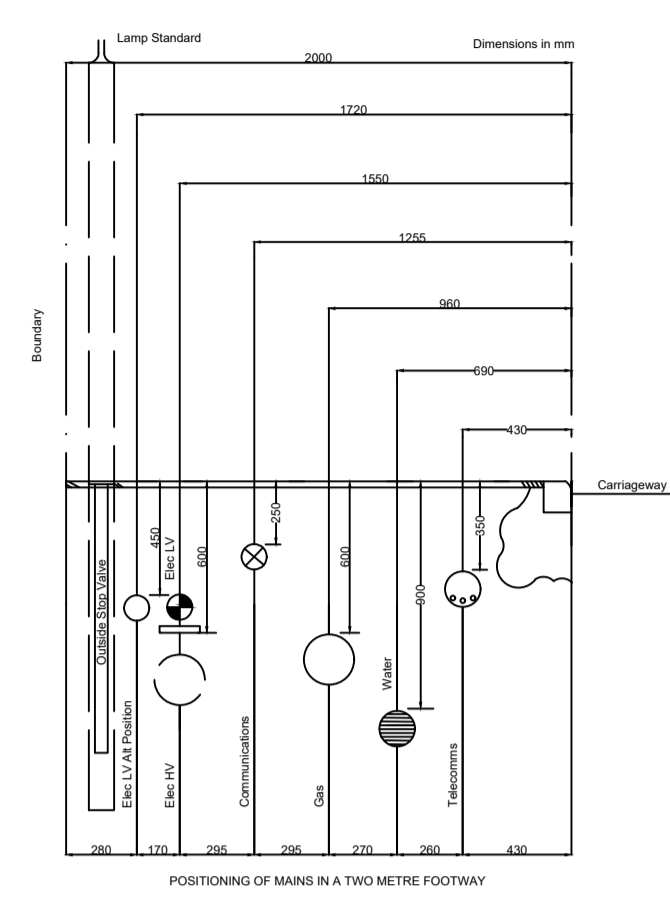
Lamp Standard

Dimensions in mm

2000

1720

1550

1255

960

690

430

Boundary

Carriageway

450

Elec LV

600

250

600

350

900

Outside Stop Valve

Water

Elec LV Alt Position

Elec HV

Communications

Gas

Telecomms

280 170 295 295 270 260 430

POSITIONING OF MAINS IN A TWO METRE FOOTWAY